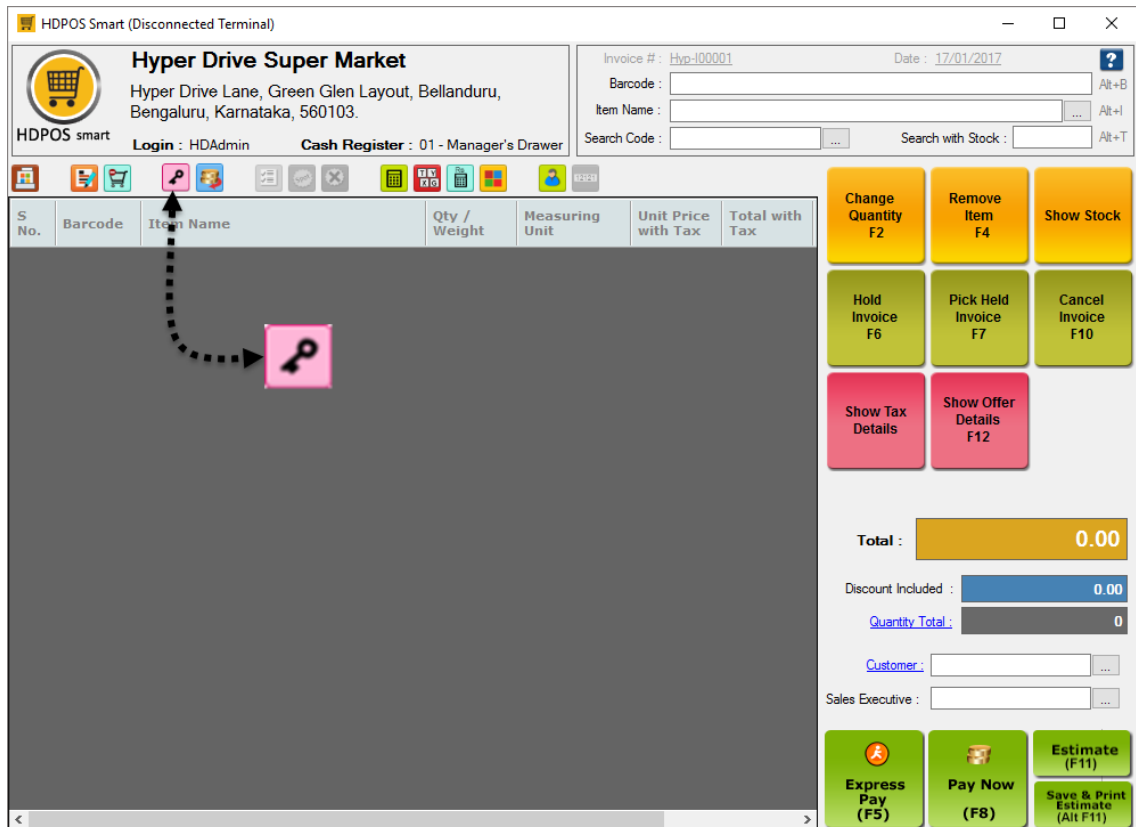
HDPOS Smart (Disconnected Terminal)

HDPOS smart

Hyper Drive Super Market

Hyper Drive Lane, Green Glen Layout, Bellanduru, Bengaluru, Karnataka, 560103.

Login : HDAdmin Cash Register : 01 - Manager's Drawer

Invoice # : Hyp-I00001 Date : 17/01/2017

Barcode : Alt+B

Item Name : ... Alt+I

Search Code : ... Search with Stock : Alt+T

| S No. | Barcode | Item Name | Qty / Weight | Measuring Unit | Unit Price with Tax | Total with Tax |
|---|---|---|---|---|---|---|

Change Quantity F2

Remove Item F4

Show Stock

Hold Invoice F6

Pick Held Invoice F7

Cancel Invoice F10

Show Tax Details

Show Offer Details F12

Total : 0.00

Discount Included : 0.00

Quantity Total : 0

Customer : ...

Sales Executive : ...

Express Pay (F5)

Pay Now (F8)

Estimate (F11)

Save & Print Estimate (Alt F11)